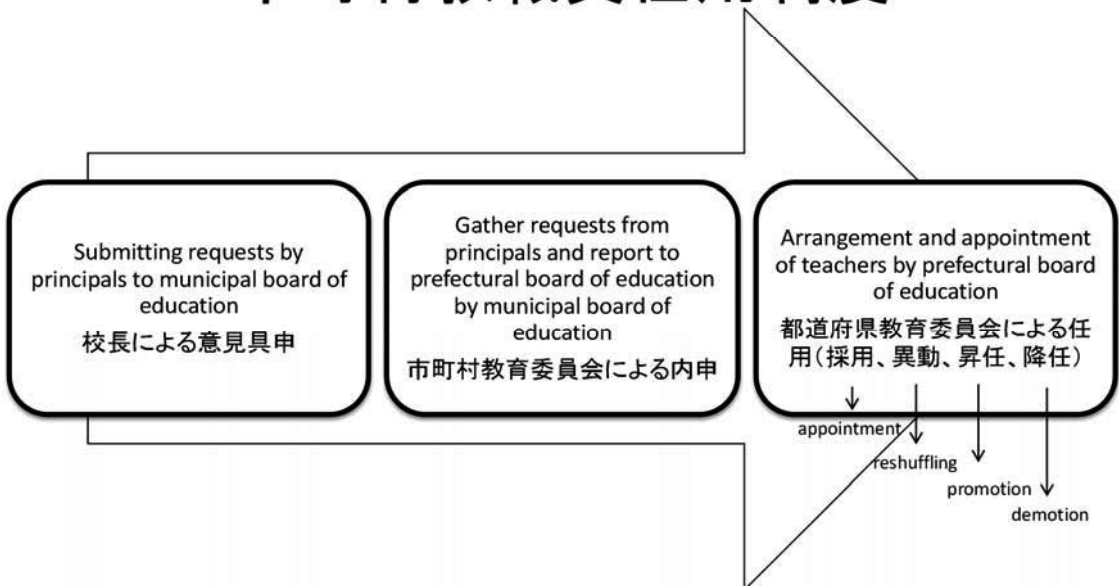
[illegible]

Submitting requests by principals to municipal board of education
校長による意見具申

Gather requests from principals and report to prefectural board of education by municipal board of education
市町村教育委員会による内申

Arrangement and appointment of teachers by prefectural board of education
都道府県教育委員会による任用（採用、異動、昇任、降任）

appointment
reshuffling
promotion
demotion